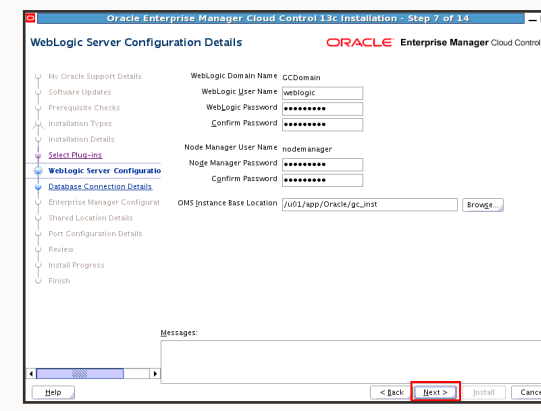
Oracle Enterprise Manager Cloud Control 13c Installation - Step 7 of 14

WebLogic Server Configuration Details

ORACLE Enterprise Manager Cloud Control

My Oracle Support Details
Software Updates
Prerequisite Checks
Installation Types
Installation Details
Select Plug-ins
WebLogic Server Configuratio
Database Connection Details
Enterprise Manager Configurat
Shared Location Details
Port Configuration Details
Review
Install Progress
Finish

WebLogic Domain Name GCDomain
WebLogic User Name weblogic
WebLogic Password ●●●●●●●●●
Confirm Password ●●●●●●●●●

Node Manager User Name nodemanager
Node Manager Password ●●●●●●●●●
Confirm Password ●●●●●●●●●

OMS Instance Base Location /u01/app/Oracle/gc_inst
Browse...

Messages:

Help
< Back
Next >
Install
Cance